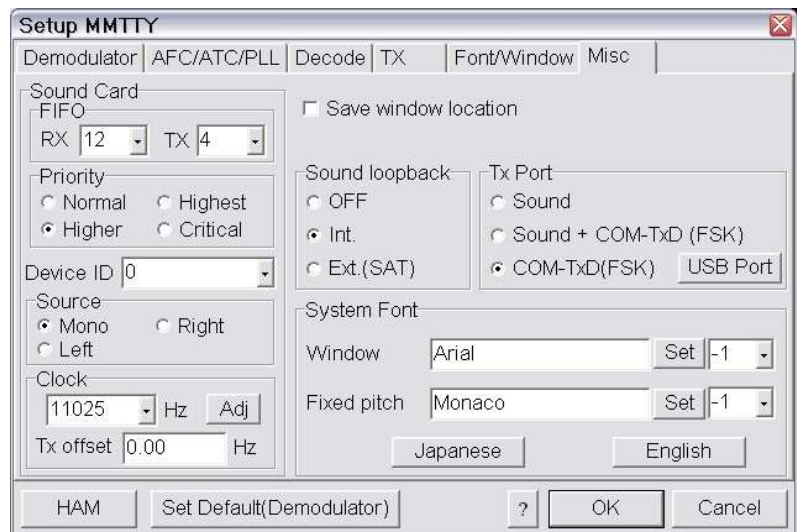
Setup MMTTY

Demodulator | AFC/ATC/PLL | Decode | TX | Font/Window | Misc

Sound Card
FIFO
RX 12 TX 4

Priority
Normal Highest
Higher Critical

Device ID 0

Source
Mono Right
Left

Clock
11025 Hz Adj
Tx offset 0.00 Hz

Save window location

Sound loopback
OFF
Int.
Ext.(SAT)

Tx Port
Sound
Sound + COM-TxD (FSK)
COM-TxD(FSK) USB Port

System Font
Window Arial Set -1
Fixed pitch Monaco Set -1
Japanese English

HAM | Set Default(Demodulator) | ? | OK | Cancel